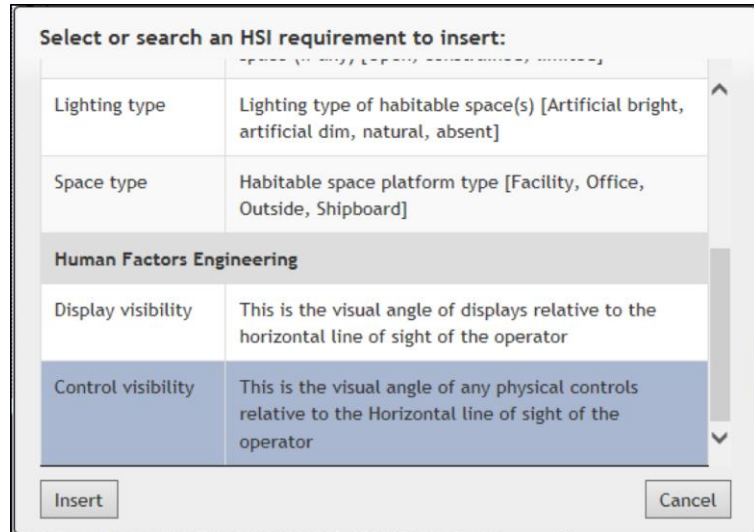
Select or search an HSI requirement to insert:

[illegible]

| | |
|---|---|
| Lighting type | Lighting type of habitable space(s) [Artificial bright, artificial dim, natural, absent] |
| Space type | Habitable space platform type [Facility, Office, Outside, Shipboard] |
| **Human Factors Engineering** | |
| Display visibility | This is the visual angle of displays relative to the horizontal line of sight of the operator |
| Control visibility | This is the visual angle of any physical controls relative to the Horizontal line of sight of the operator |

Insert

Cancel